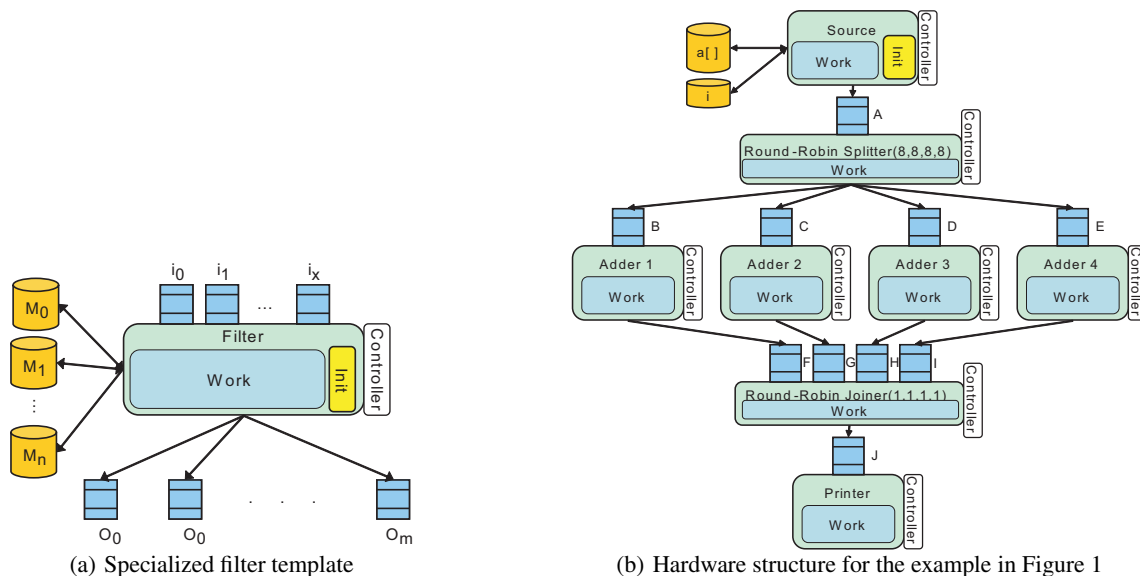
$M_0$
$M_1$
⋮
$M_n$
$i_0$ $i_1$ ... $i_x$
Filter
Work
Init
Controller
$O_0$ $O_0$ . . . $O_m$
(a) Specialized filter template

a[ ]
i
Source
Work
Init
Controller
A
Round-Robin Splitter(8,8,8,8)
Work
Controller
B C D E
Adder 1
Work
Controller
Adder 2
Work
Controller
Adder 3
Work
Controller
Adder 4
Work
Controller
F G H I
Round-Robin Joiner(1,1,1,1)
Work
Controller
J
Printer
Work
Controller
(b) Hardware structure for the example in Figure 1